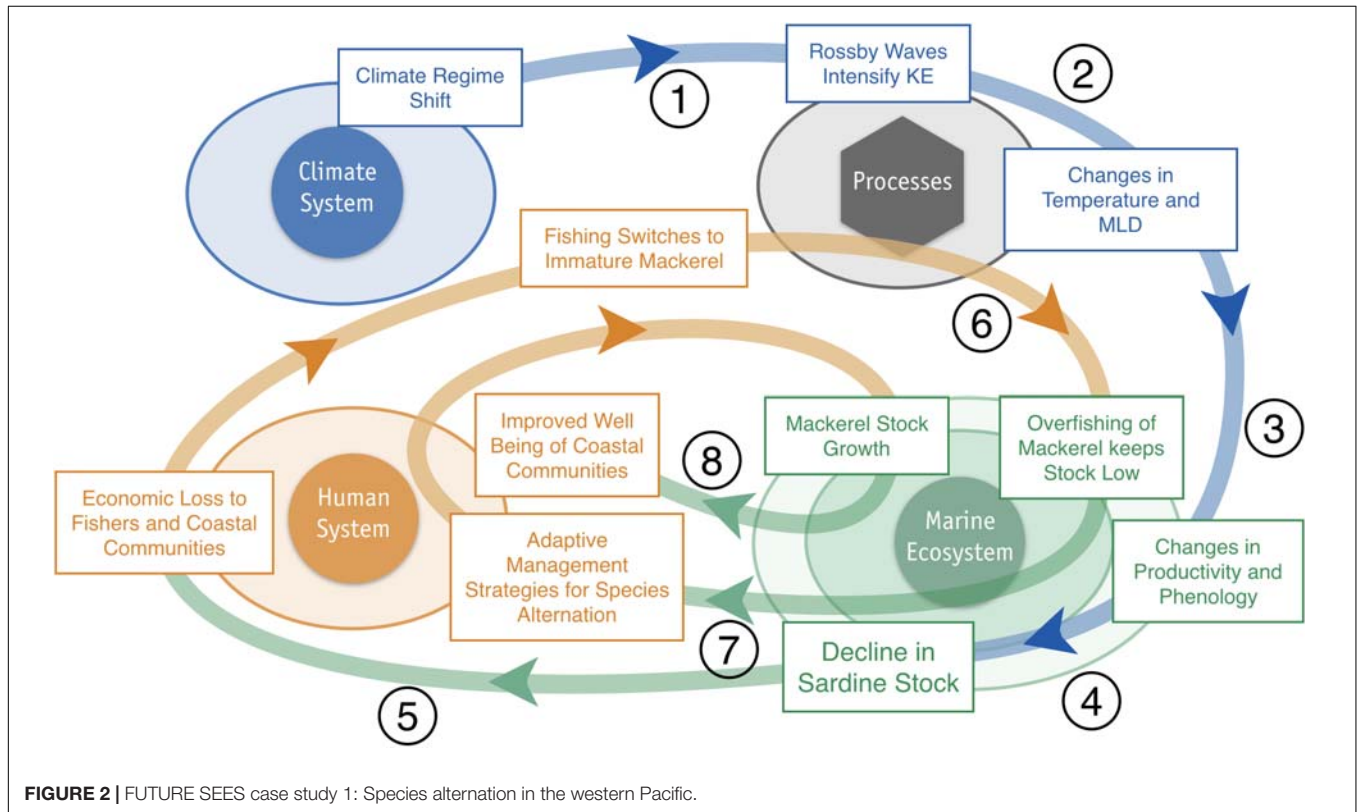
Climate Regime Shift

1

Rossby Waves Intensify KE

2

Climate System

Processes

Changes in Temperature and MLD

Fishing Switches to Immature Mackerel

6

3

Improved Well Being of Coastal Communities

8

Mackerel Stock Growth

Overfishing of Mackerel keeps Stock Low

Economic Loss to Fishers and Coastal Communities

Human System

Adaptive Management Strategies for Species Alternation

Marine Ecosystem

Changes in Productivity and Phenology

7

Decline in Sardine Stock

5

4

**FIGURE 2 |** FUTURE SEES case study 1: Species alternation in the western Pacific.